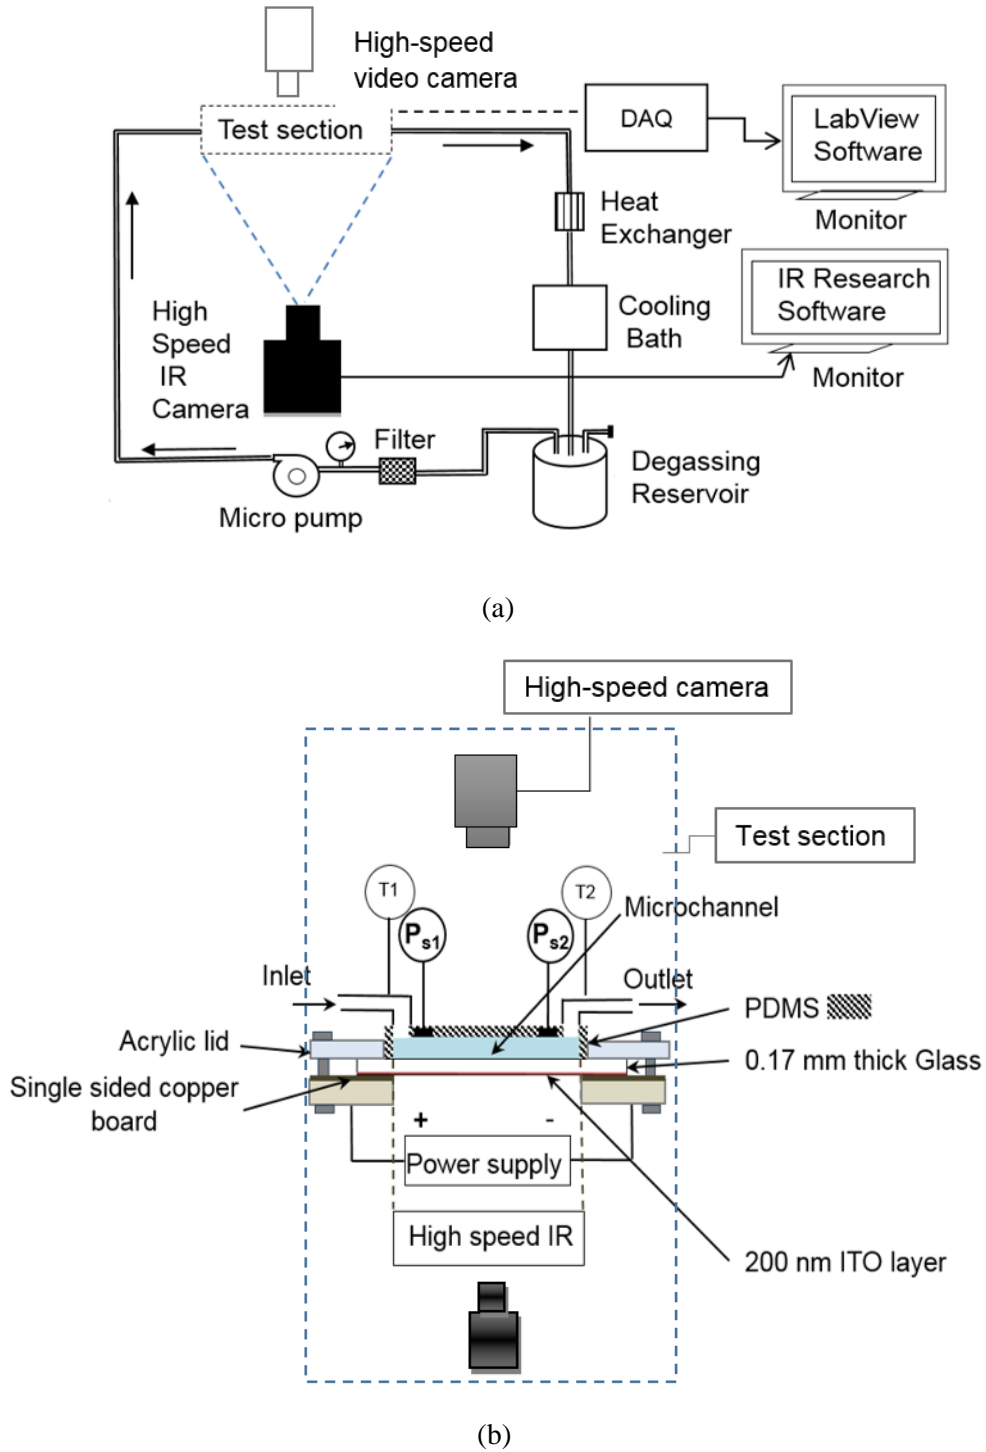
High-speed video camera

Test section

DAQ

LabView Software

Monitor

Heat Exchanger

IR Research Software

Monitor

High Speed IR Camera

Cooling Bath

Filter

Degassing Reservoir

Micro pump

(a)

High-speed camera

Test section

T1

T2

$P_{s1}$

$P_{s2}$

Microchannel

Inlet

Outlet

PDMS

Acrylic lid

0.17 mm thick Glass

Single sided copper board

+

-

Power supply

High speed IR

200 nm ITO layer

(b)